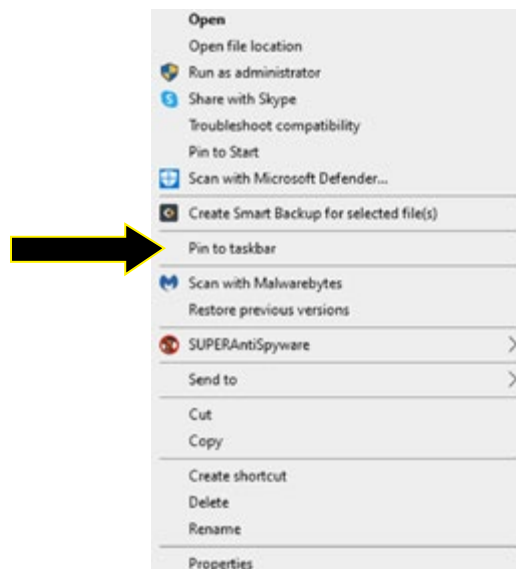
Open
Open file location
Run as administrator
Share with Skype
Troubleshoot compatibility
Pin to Start
Scan with Microsoft Defender...
Create Smart Backup for selected file(s)
Pin to taskbar
Scan with Malwarebytes
Restore previous versions
SUPERAntiSpyware
Send to
Cut
Copy
Create shortcut
Delete
Rename
Properties